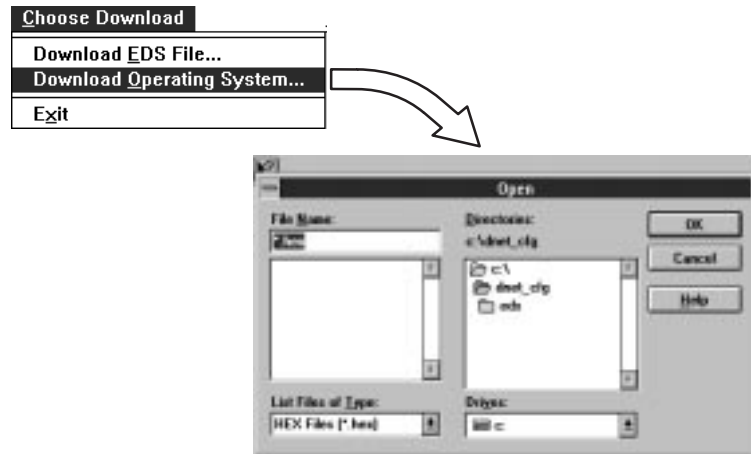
Choose Download

Download EDS File...
Download Operating System...
Exit

Open

File Name:
*.hex

Directories:
c:\dnet_cfg

c:\
dnet_cfg
eds

OK
Cancel
Help

List Files of Type:
HEX Files (*.hex)

Drives:
c: